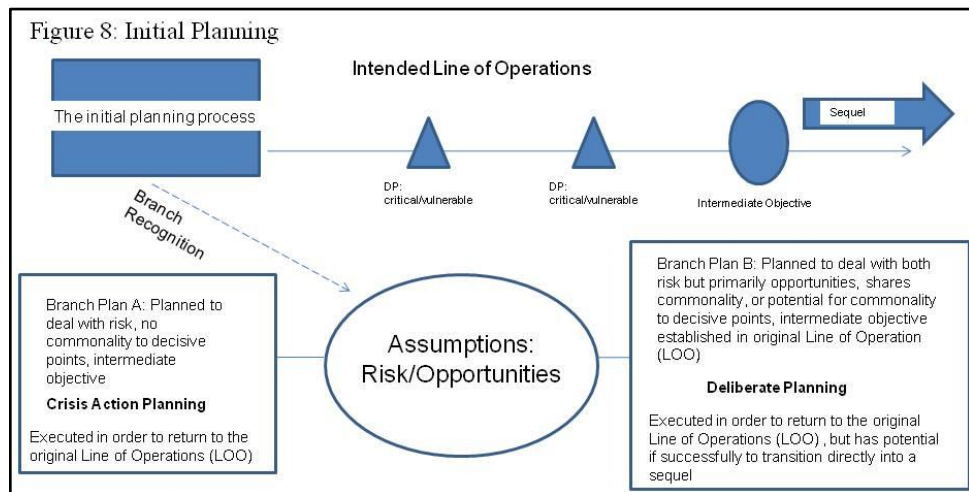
Figure 8: Initial Planning

Intended Line of Operations

The initial planning process

Sequel

DP: critical/vulnerable

DP: critical/vulnerable

Intermediate Objective

Branch Recognition

Branch Plan A: Planned to deal with risk, no commonality to decisive points, intermediate objective

Crisis Action Planning

Executed in order to return to the original Line of Operations (LOO)

Assumptions: Risk/Opportunities

Branch Plan B: Planned to deal with both risk but primarily opportunities, shares commonality, or potential for commonality to decisive points, intermediate objective established in original Line of Operation (LOO)

Deliberate Planning

Executed in order to return to the original Line of Operations (LOO) , but has potential if successfully to transition directly into a sequel